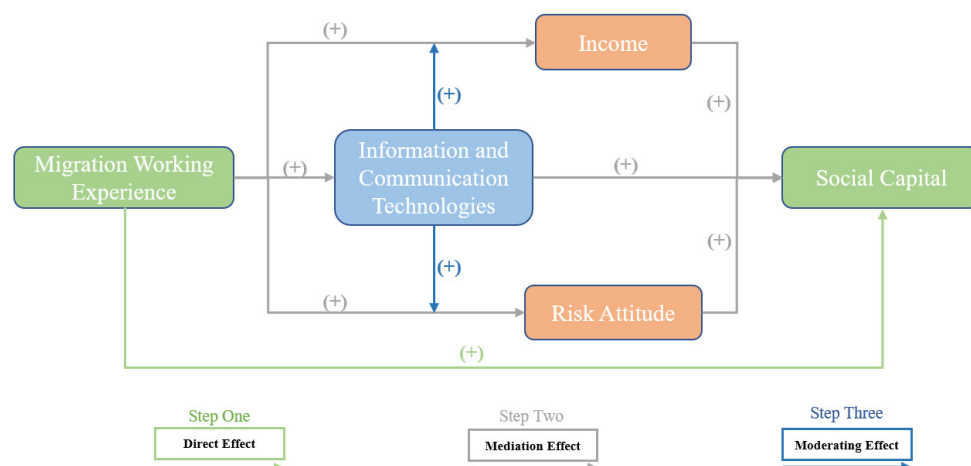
(+)
Income
(+)
(+)
Migration Working Experience
(+)
Information and Communication Technologies
(+)
Social Capital
(+)
(+)
(+)
Risk Attitude
(+)

Step One
Direct Effect

Step Two
Mediation Effect

Step Three
Moderating Effect